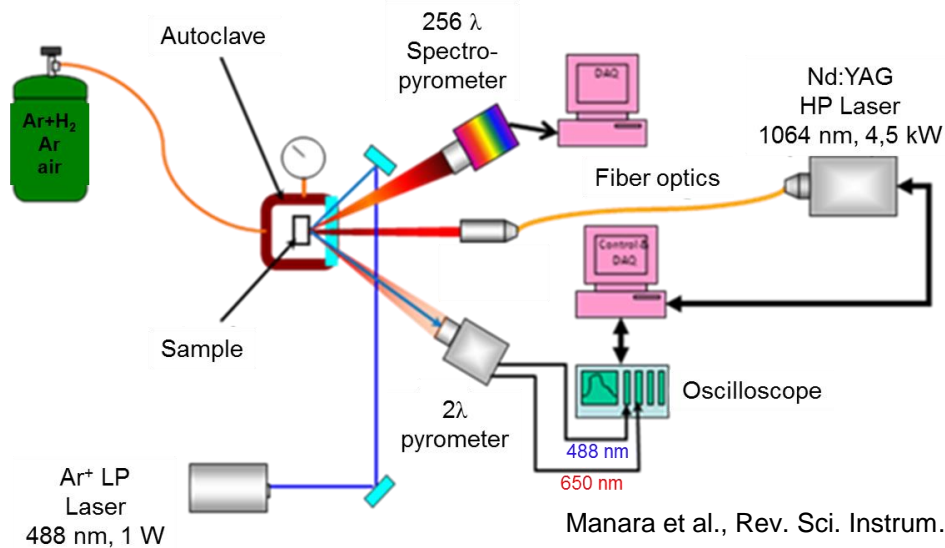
$Ar+H_2$
Ar
air

Autoclave

256 λ
Spectro-
pyrometer

DAQ

Nd:YAG
HP Laser
1064 nm, 4,5 kW

Fiber optics

Control & DAQ

Sample

Oscilloscope

2λ
pyrometer

488 nm

650 nm

$Ar^+$ LP
Laser
488 nm, 1 W

Manara et al., Rev. Sci. Instrum.